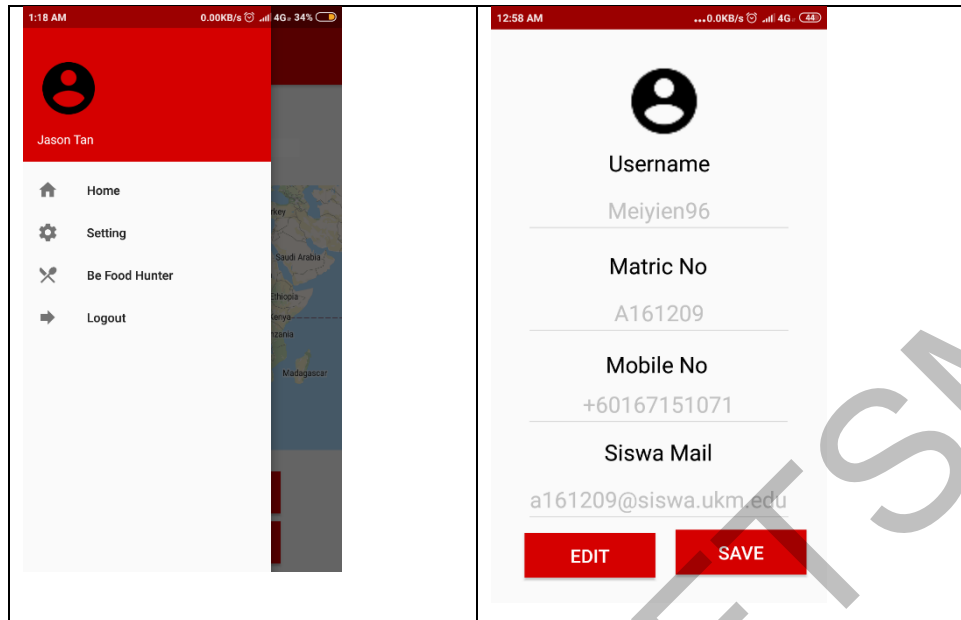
1:18 AM 0.00KB/s 4G 34%

Jason Tan

Home

Setting

Be Food Hunter

Logout

rkey
Saudi Arabia
thiopia
Kenya
nzania
Madagascar

12:58 AM ...0.0KB/s 4G 44

Username

Meiyien96

Matric No

A161209

Mobile No

+60167151071

Siswa Mail

a161209@siswa.ukm.edu

EDIT

SAVE